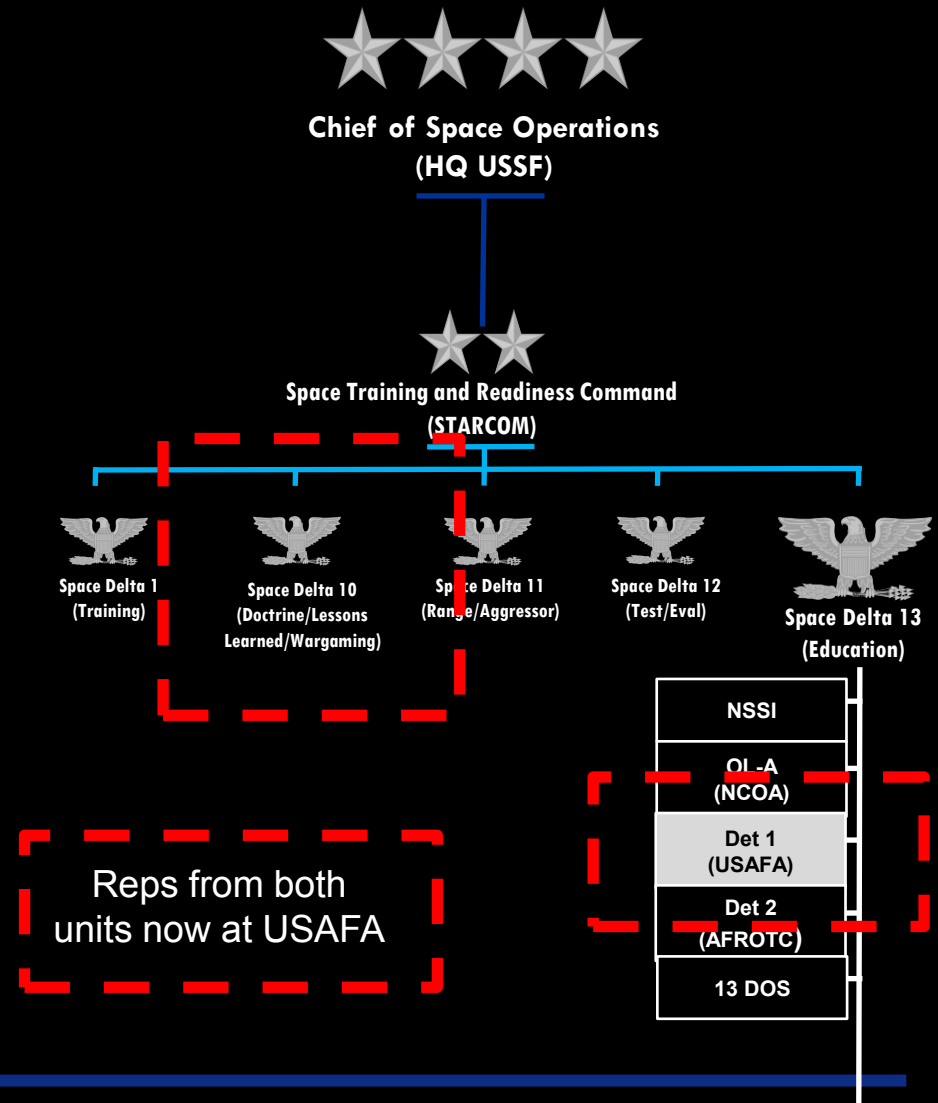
Chief of Space Operations
(HQ USSF)

Space Training and Readiness Command
(STARCOM)

Space Delta 1
(Training)

Space Delta 10
(Doctrine/Lessons Learned/Wargaming)

Space Delta 11
(Range/Aggressor)

Space Delta 12
(Test/Eval)

Space Delta 13
(Education)

NSSI

OL-A
(NCOA)

Det 1
(USAFA)

Det 2
(AFROTC)

13 DOS

Reps from both units now at USAFA